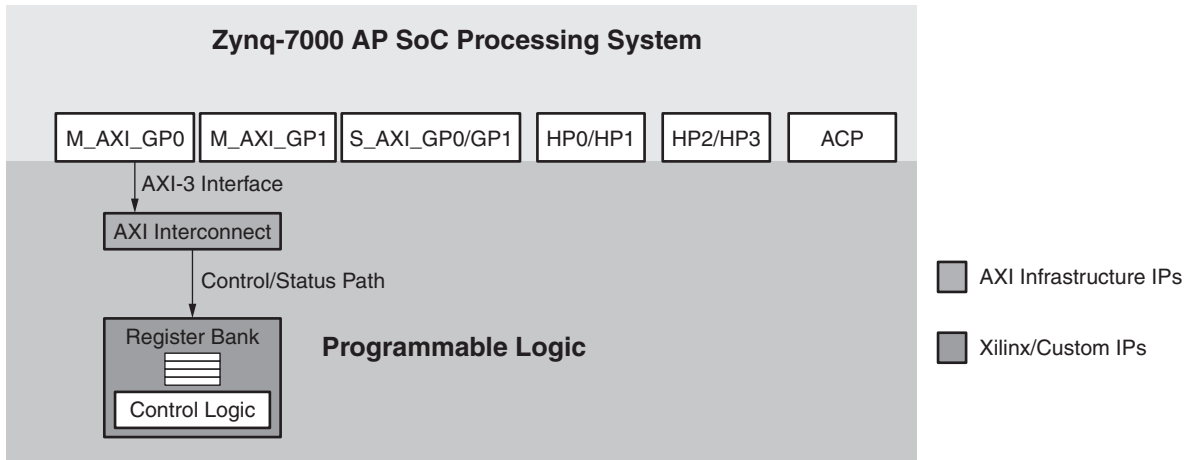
Zynq-7000 AP SoC Processing System

M_AXI_GP0

M_AXI_GP1

S_AXI_GP0/GP1

HP0/HP1

HP2/HP3

ACP

AXI-3 Interface

AXI Interconnect

Control/Status Path

Register Bank

Control Logic

Programmable Logic

AXI Infrastructure IPs

Xilinx/Custom IPs